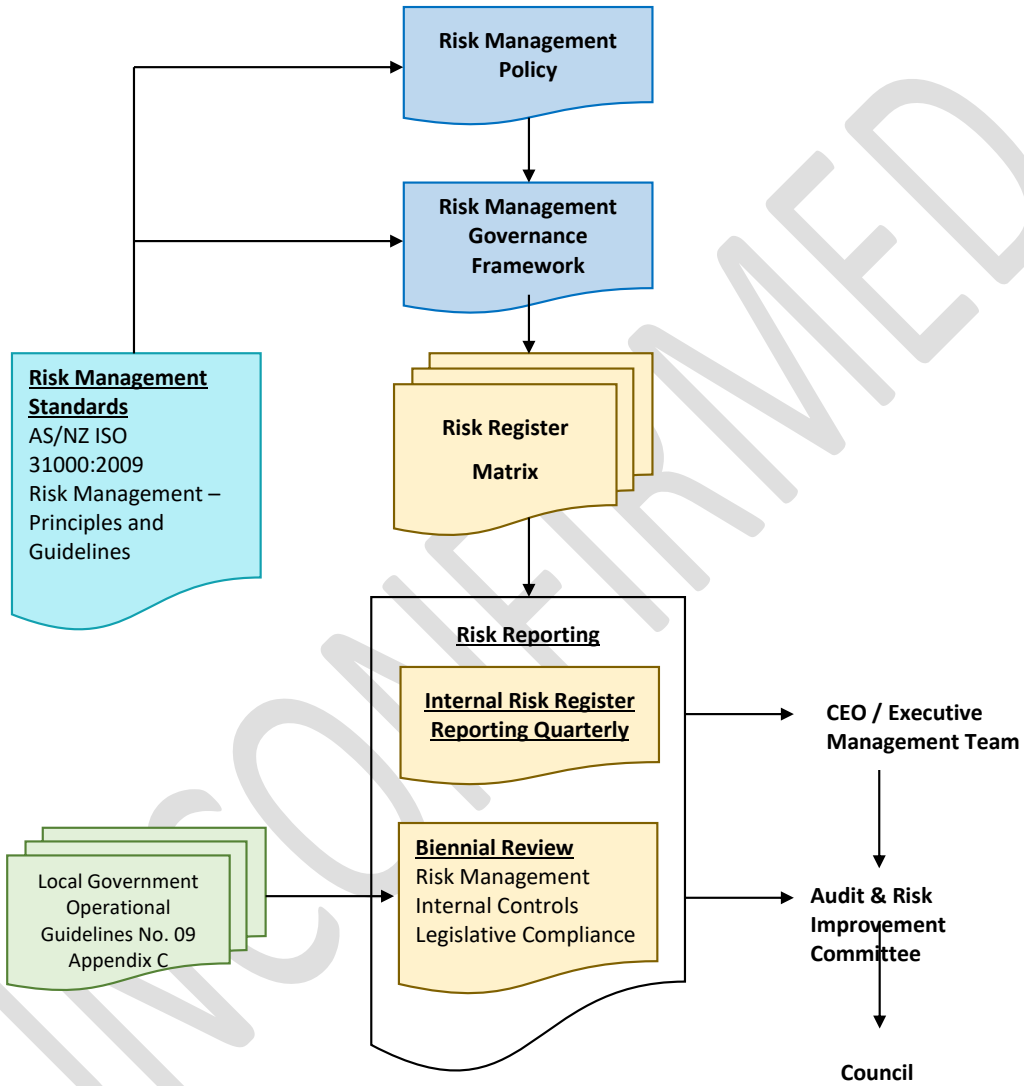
Risk Management Policy

Risk Management Governance Framework

Risk Management Standards
AS/NZ ISO 31000:2009
Risk Management – Principles and Guidelines

Risk Register Matrix

Risk Reporting

Internal Risk Register Reporting Quarterly

CEO / Executive Management Team

Local Government Operational Guidelines No. 09 Appendix C

Biennial Review
Risk Management
Internal Controls
Legislative Compliance

Audit & Risk Improvement Committee

Council

UNCONFIRMED